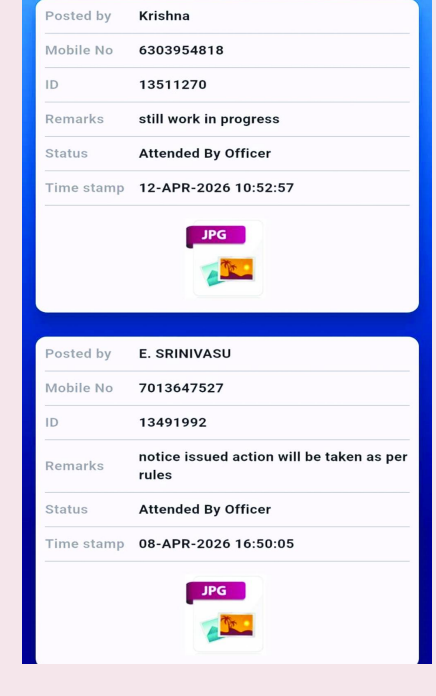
| Posted by | Krishna |
|---|---|
| Mobile No | 6303954818 |
| ID | 13511270 |
| Remarks | still work in progress |
| Status | Attended By Officer |
| Time stamp | 12-APR-2026 10:52:57 |

JPG

| Posted by | E. SRINIVASU |
|---|---|
| Mobile No | 7013647527 |
| ID | 13491992 |
| Remarks | notice issued action will be taken as per rules |
| Status | Attended By Officer |
| Time stamp | 08-APR-2026 16:50:05 |

JPG